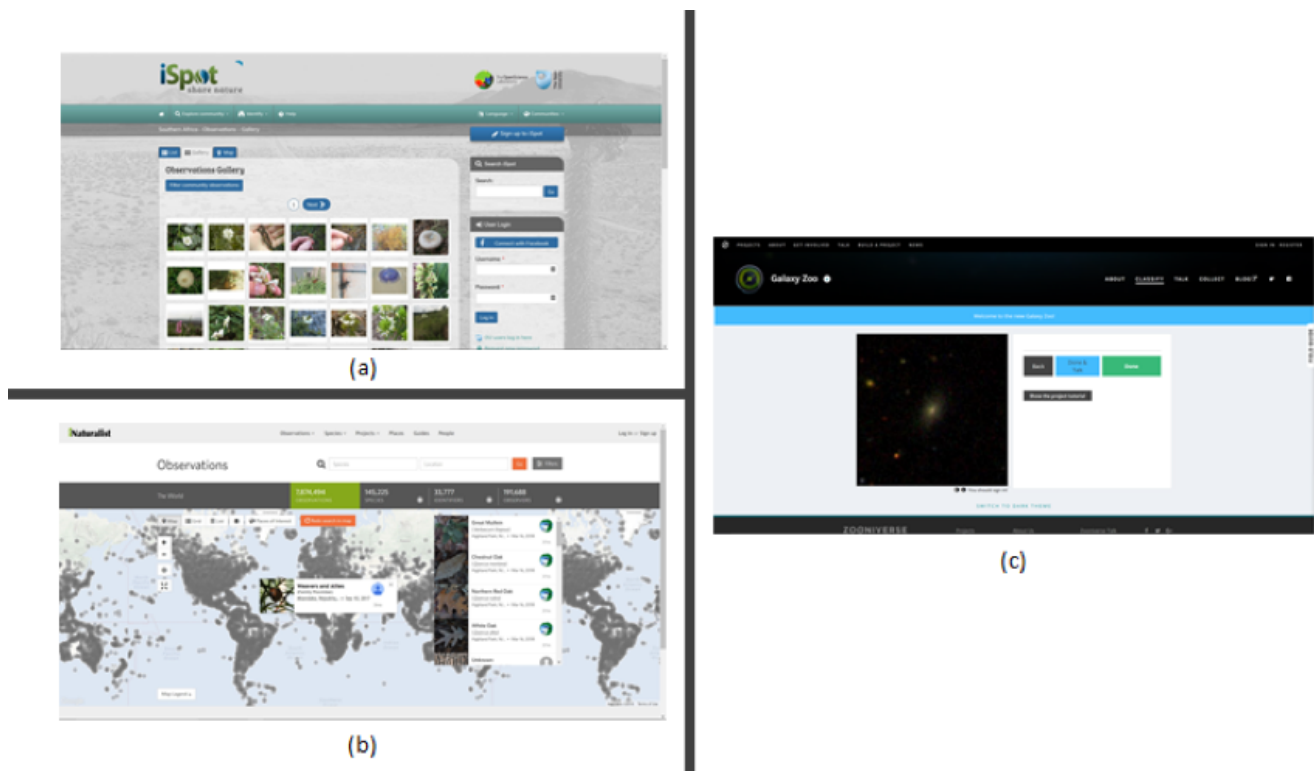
iSpot
share nature

Explore community · Identify · Help · Language · Communities

Southern Africa › Observations › Gallery

Sign up to iSpot

Grid · Gallery · Map

Observations Gallery

Filter community observations

Next

Search iSpot

Search

Go

User Login

Connect with Facebook

Username *

Password *

Log in

(a)

iNaturalist

Observations · Species · Projects · Places · Guides · People

Log in · Sign up

Observations

Filters

The World

7,874,494 OBSERVATIONS

145,225 SPECIES

33,777 IDENTIFIERS

191,688 OBSERVERS

Map · Grid · List · Places of Interest

Redo search in map

Weavers and allies

Great Mullein

Chestnut Oak

Northern Red Oak

White Oak

Unknown

Map Legend

(b)

PROJECTS · ABOUT · GET INVOLVED · TALK · BUILD A PROJECT · NEWS

SIGN IN · REGISTER

Galaxy Zoo

ABOUT · CLASSIFY · TALK · COLLECT · BLOG

Welcome to the new Galaxy Zoo!

Back

Done & Talk

Done

Show the project tutorial

SWITCH TO DARK THEME

ZOONIVERSE

FIELD GUIDE

(c)